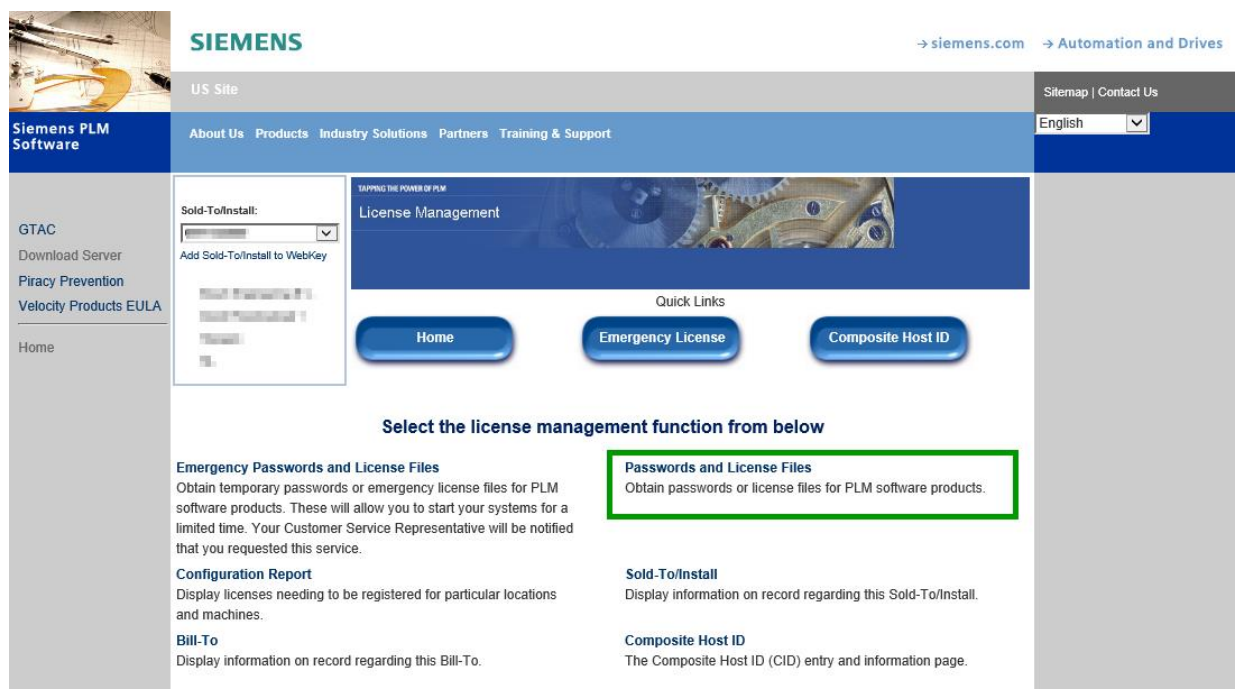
SIEMENS

→ siemens.com → Automation and Drives

US Site

Sitemap | Contact Us

Siemens PLM Software

About Us Products Industry Solutions Partners Training & Support

English

GTAC
Download Server
Piracy Prevention
Velocity Products EULA

Home

Sold-To/Install:
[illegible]
Add Sold-To/Install to WebKey

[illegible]

TAPPING THE POWER OF PLM
License Management

Quick Links

Home

Emergency License

Composite Host ID

Select the license management function from below

Emergency Passwords and License Files
Obtain temporary passwords or emergency license files for PLM software products. These will allow you to start your systems for a limited time. Your Customer Service Representative will be notified that you requested this service.

Passwords and License Files
Obtain passwords or license files for PLM software products.

Configuration Report
Display licenses needing to be registered for particular locations and machines.

Sold-To/Install
Display information on record regarding this Sold-To/Install.

Bill-To
Display information on record regarding this Bill-To.

Composite Host ID
The Composite Host ID (CID) entry and information page.